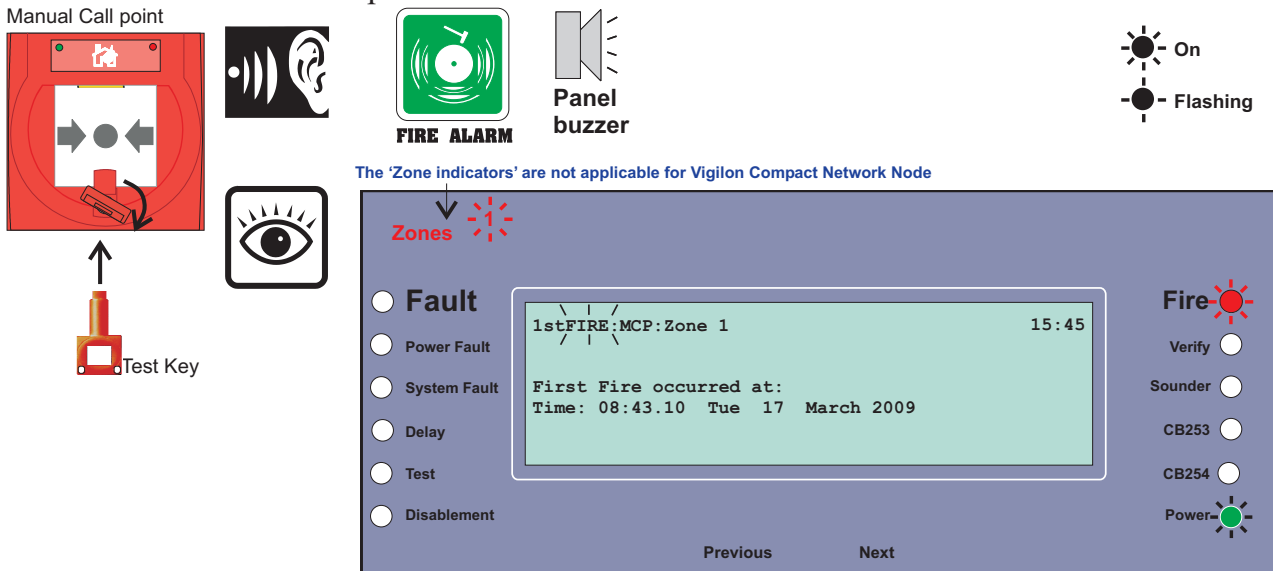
Manual Call point

Test Key

FIRE ALARM

Panel buzzer

On

Flashing

The 'Zone indicators' are not applicable for Vigilon Compact Network Node

Zones 1

Fault

Power Fault

System Fault

Delay

Test

Disablement

1stFIRE:MCP:Zone 1 15:45

First Fire occurred at:
Time: 08:43.10 Tue 17 March 2009

Fire

Verify

Sounder

CB253

CB254

Power

Previous

Next